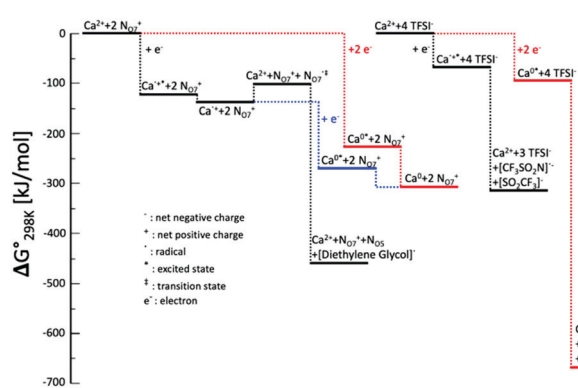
0

-100

-200

-300

-400

-500

-600

-700

$\Delta G°_{298K}$ [kJ/mol]

$Ca^{2+}$+2 $N_{O7}^{+}$

+ $e^-$

$Ca^{\cdot+}$+2 $N_{O7}^{+}$

$Ca^{\cdot+}$+2 $N_{O7}^{+}$

$Ca^{2+}$+$N_{O7}^{+}$+ $N_{O7}^{\cdot\ddagger}$

+2 $e^-$

+ $e^-$

$Ca^{0*}$+2 $N_{O7}^{+}$

$Ca^{0*}$+2 $N_{O7}^{+}$

$Ca^{0}$+2 $N_{O7}^{+}$

$Ca^{2+}$+$N_{O7}^{+}$+$N_{O5}$
+[Diethylene Glycol]$^{\cdot}$

$Ca^{2+}$+4 TFSI$^-$

+ $e^-$

$Ca^{\cdot+}$+4 TFSI$^-$

+2 $e^-$

$Ca^{0*}$+4 TFSI$^-$

$Ca^{2+}$+3 TFSI$^-$
+[$CF_3SO_2N$]$^{\cdot-}$
+[$SO_2CF_3$]$^{\cdot}$

$^-$ : net negative charge
$^+$ : net positive charge
$^{\cdot}$ : radical
$^*$ : excited state
$^{\ddagger}$ : transition state
$e^-$: electron

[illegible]